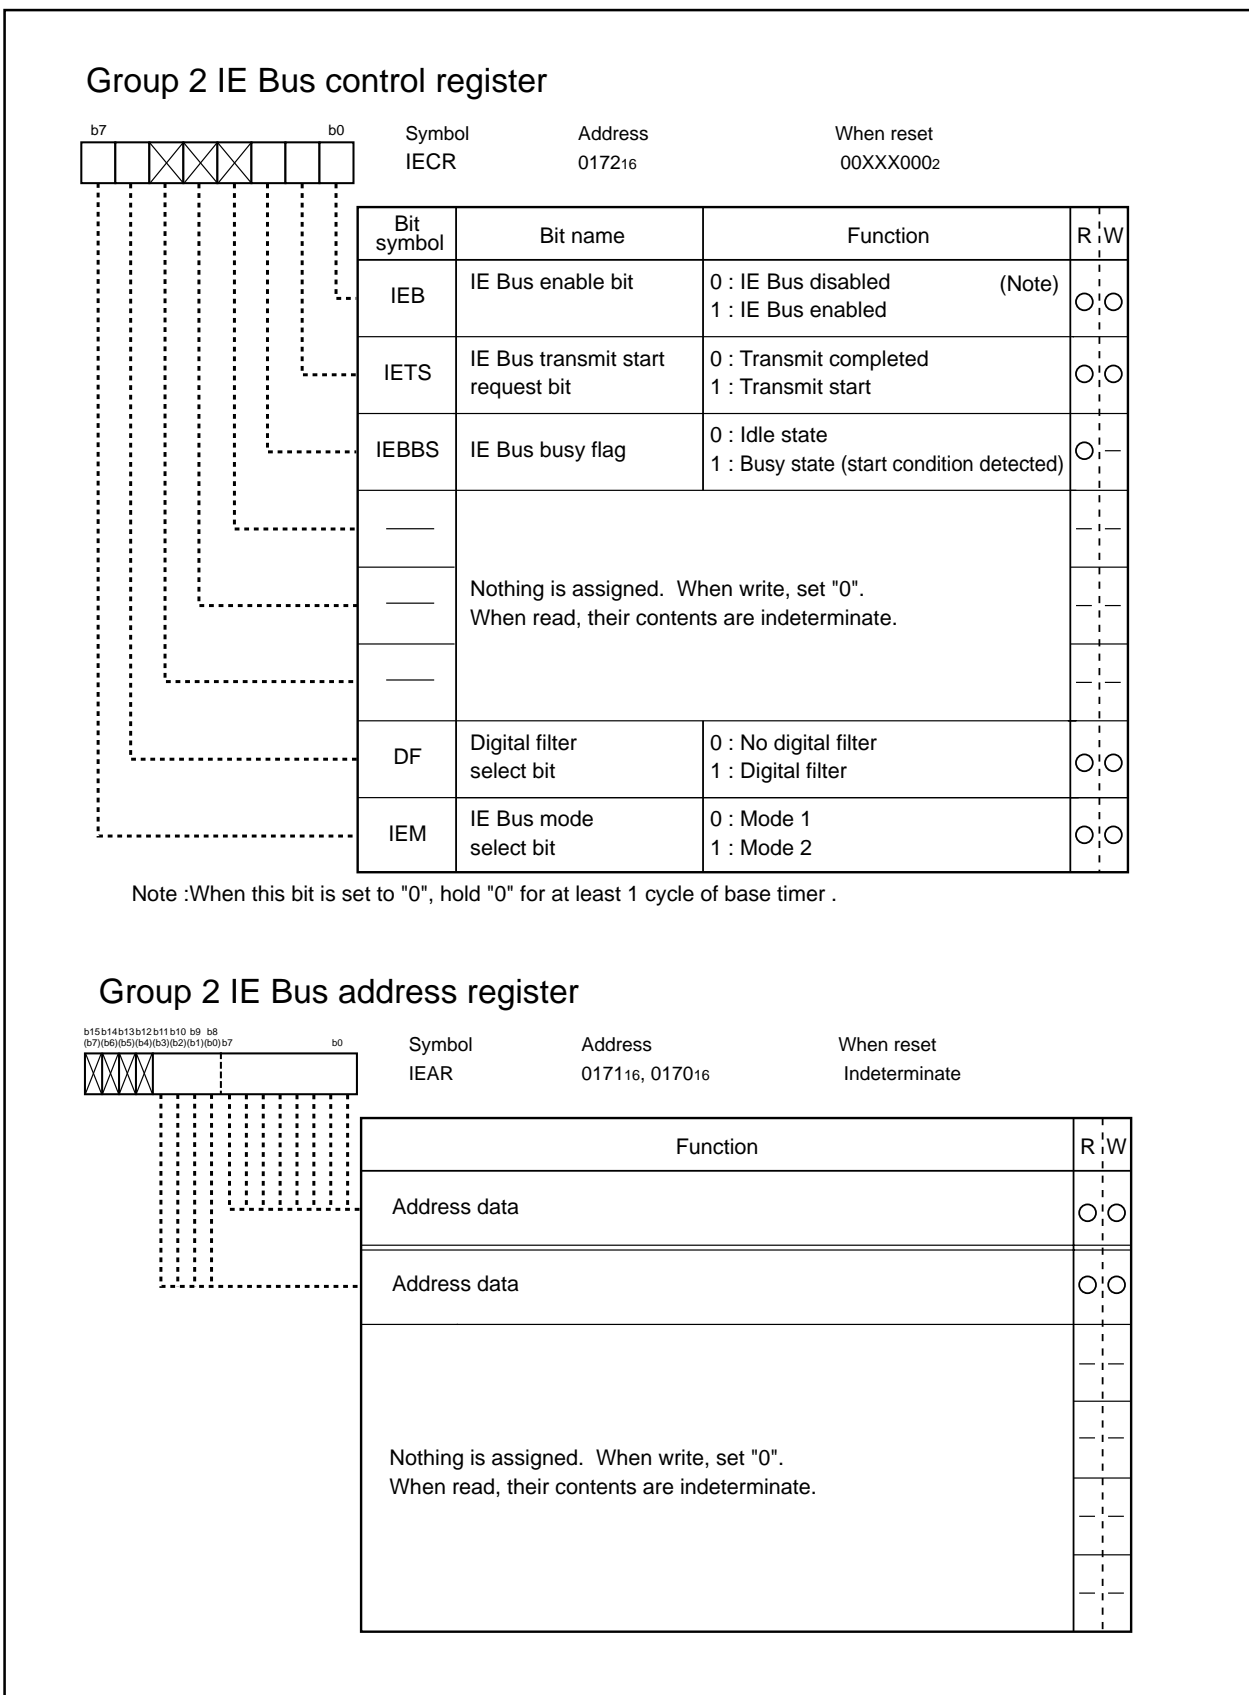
Group 2 IE Bus control register

b7 b0

| Symbol | Address | When reset |
|---|---|---|
| IECR | $0172_{16}$ | $00XXX000_2$ |

| Bit symbol | Bit name | Function | R | W |
|---|---|---|---|---|
| IEB | IE Bus enable bit | 0 : IE Bus disabled (Note)<br>1 : IE Bus enabled | ○ | ○ |
| IETS | IE Bus transmit start request bit | 0 : Transmit completed<br>1 : Transmit start | ○ | ○ |
| IEBBS | IE Bus busy flag | 0 : Idle state<br>1 : Busy state (start condition detected) | ○ | — |
| —— | Nothing is assigned. When write, set "0". When read, their contents are indeterminate. | | — | — |
| —— | | | — | — |
| —— | | | — | — |
| DF | Digital filter select bit | 0 : No digital filter<br>1 : Digital filter | ○ | ○ |
| IEM | IE Bus mode select bit | 0 : Mode 1<br>1 : Mode 2 | ○ | ○ |

Note :When this bit is set to "0", hold "0" for at least 1 cycle of base timer .

Group 2 IE Bus address register

b15 b14 b13 b12 b11 b10 b9 b8 (b7)(b6)(b5)(b4)(b3)(b2)(b1)(b0) b7 b0

| Symbol | Address | When reset |
|---|---|---|
| IEAR | $0171_{16}$, $0170_{16}$ | Indeterminate |

| Function | R | W |
|---|---|---|
| Address data | ○ | ○ |
| Address data | ○ | ○ |
| Nothing is assigned. When write, set "0". When read, their contents are indeterminate. | — | — |
| | — | — |
| | — | — |
| | — | — |